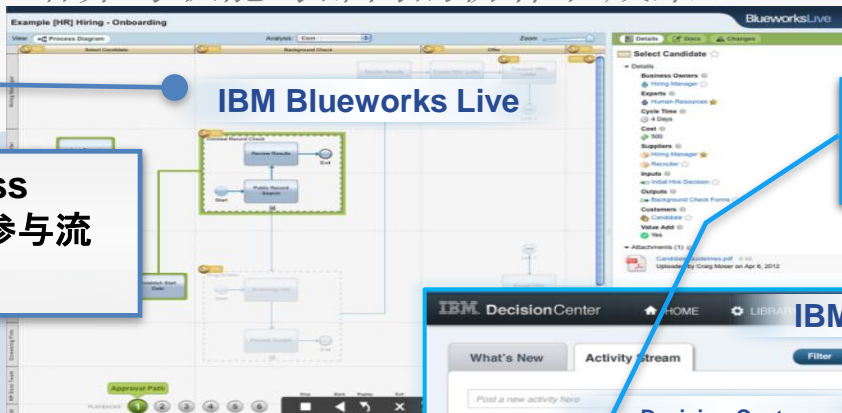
Example [HR] Hiring - Onboarding

BlueworksLive

View: Process Diagram Analysis: Cost Zoom

Select Candidate Background Check Offer

IBM Blueworks Live

ss
参与流

Criminal Record Check

Review Results

End

Start

Public Record Search

Approval Path

Details Docs Changes

Select Candidate

Details

Business Owners

Hiring Manager

Experts

Human Resources

Cycle Time

4 Days

Cost

500

Suppliers

Hiring Manager

Recruiter

Inputs

Initial Hire Decision

Outputs

Background Check Forms

Customers

Candidate

Value Add

Yes

Attachments (1)

Candidate guidelines.pdf

Uploaded by Craig Moser on Apr 6, 2012

IBM DecisionCenter

HOME

LIBRA

IBM

What's New

Activity Stream

Filter

Post a new activity here